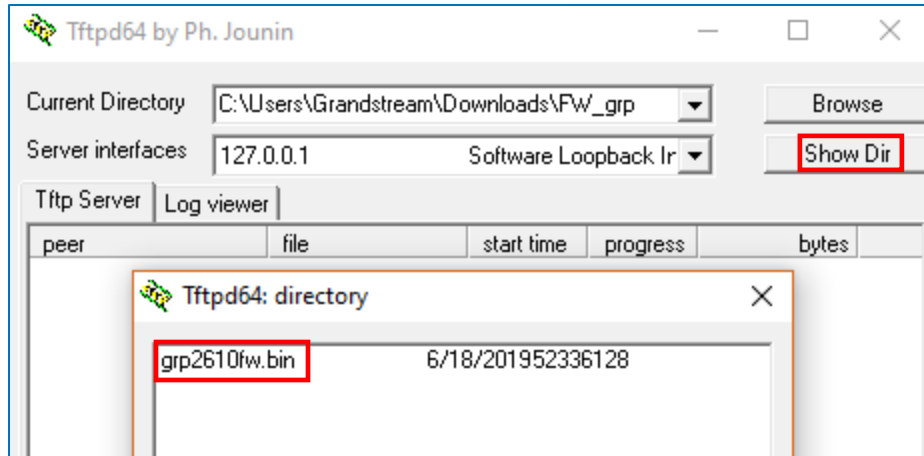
Tftpd64 by Ph. Jounin

Current Directory C:\Users\Grandstream\Downloads\FW_grp Browse

Server interfaces 127.0.0.1 Software Loopback Ir Show Dir

Tftp Server Log viewer

| peer | file | start time | progress | bytes |
|---|---|---|---|---|

Tftpd64: directory

grp2610fw.bin 6/18/201952336128